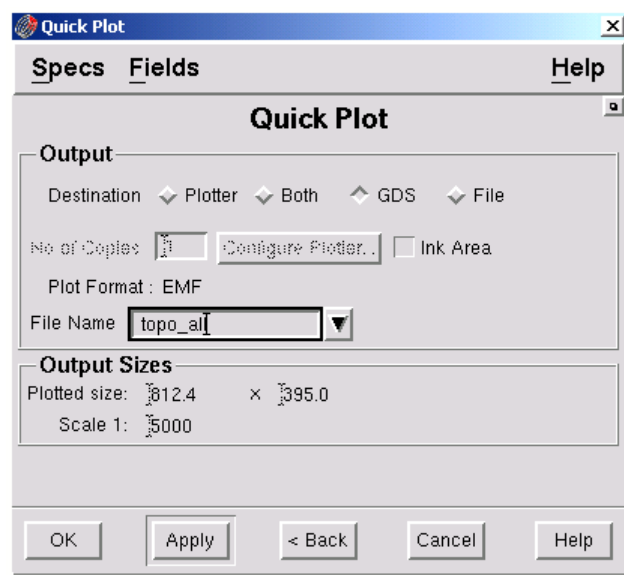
Quick Plot

Specs Fields Help

Quick Plot

Output

Destination Plotter Both GDS File

No of Copies 1 Configure Plotter.. Ink Area

Plot Format : EMF

File Name topo_all

Output Sizes

Plotted size: 812.4 × 395.0

Scale 1: 5000

OK Apply < Back Cancel Help